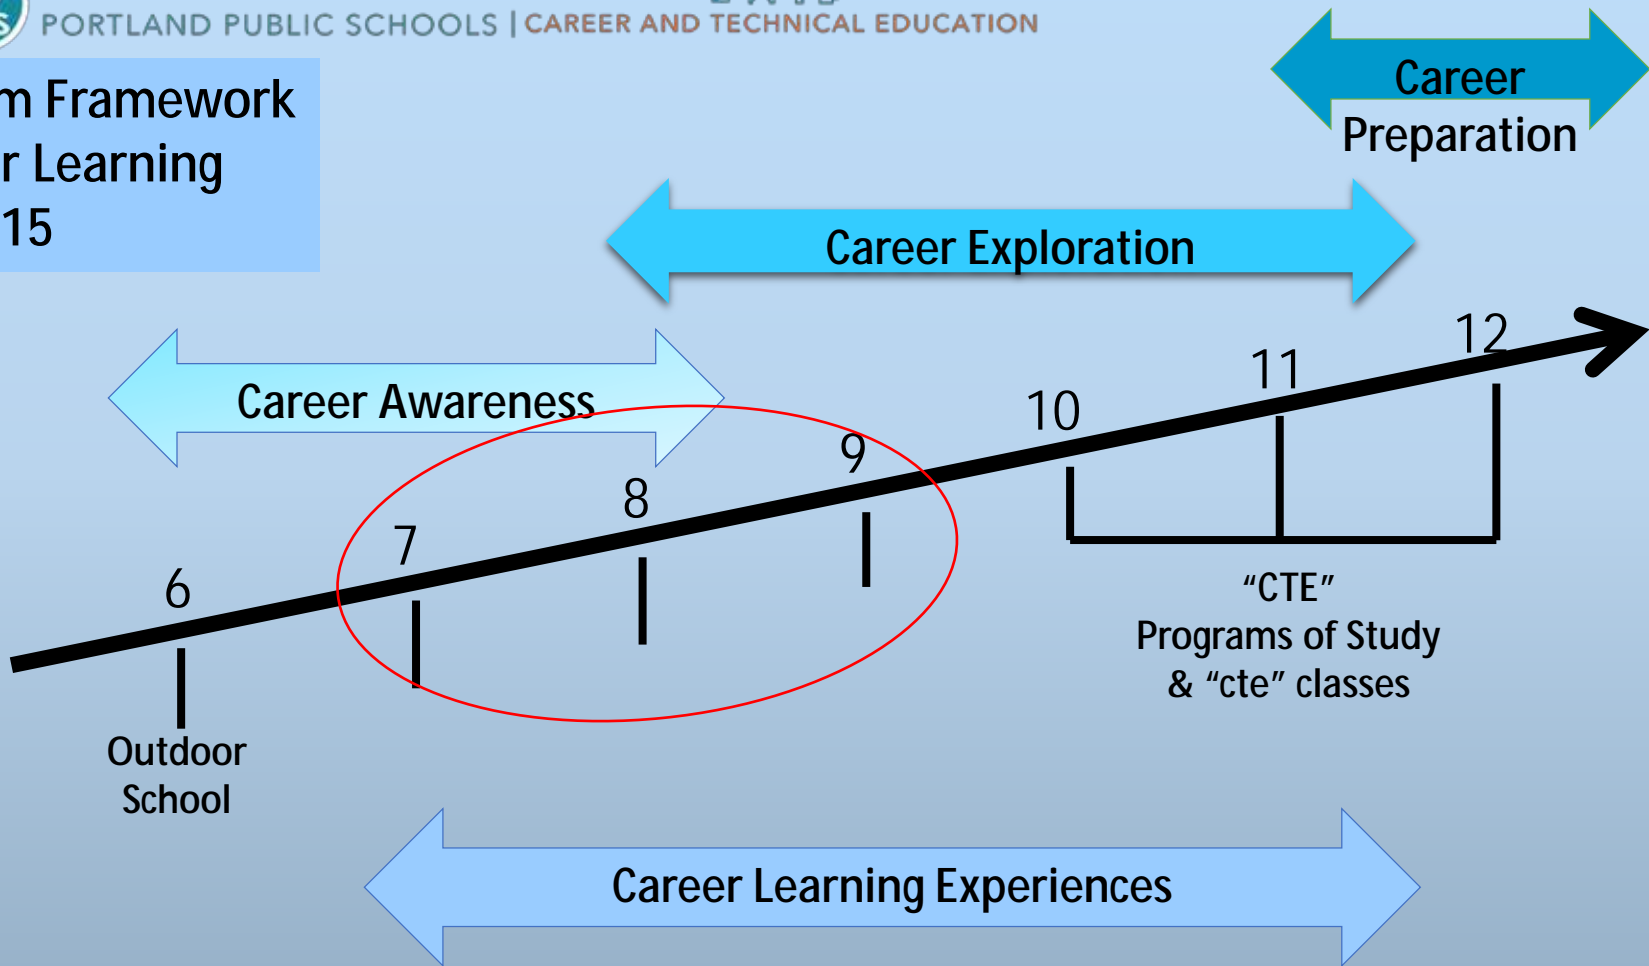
PORTLAND PUBLIC SCHOOLS | CAREER AND TECHNICAL EDUCATION

m Framework
r Learning
15

Career Preparation

Career Exploration

Career Awareness

6
7
8
9
10
11
12

Outdoor School

"CTE"
Programs of Study
& "cte" classes

Career Learning Experiences